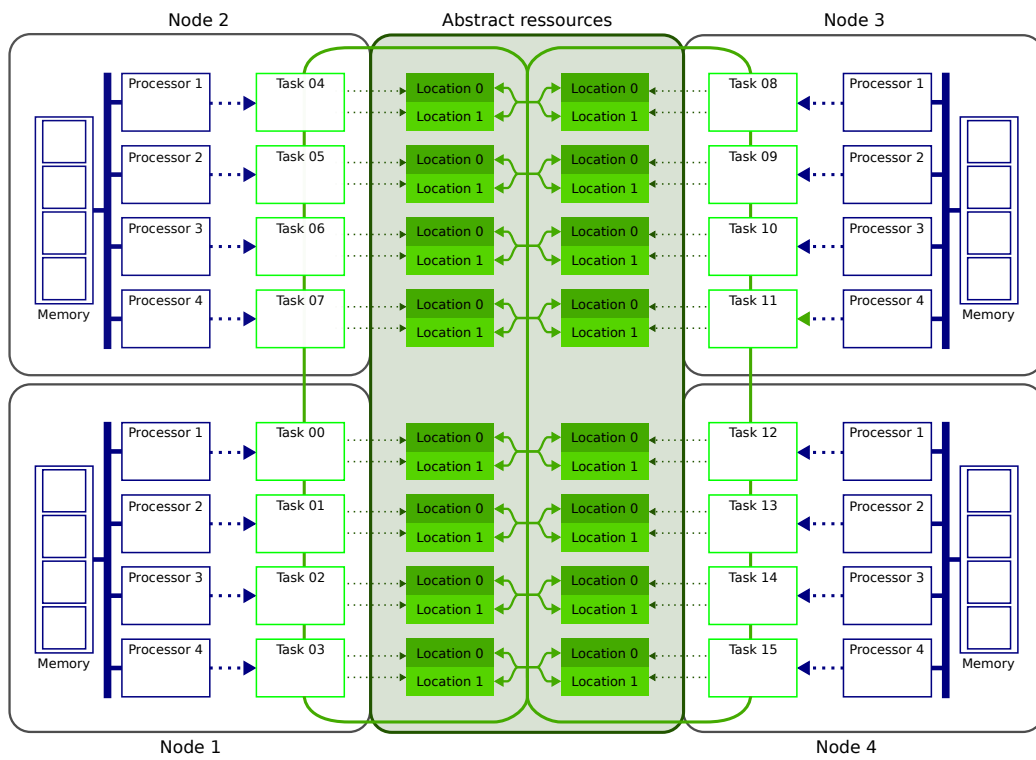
Node 2

Abstract ressources

Node 3

Processor 1
Processor 2
Processor 3
Processor 4
Memory

Task 04
Task 05
Task 06
Task 07

Location 0
Location 1
Location 0
Location 1
Location 0
Location 1
Location 0
Location 1

Location 0
Location 1
Location 0
Location 1
Location 0
Location 1
Location 0
Location 1

Task 08
Task 09
Task 10
Task 11

Processor 1
Processor 2
Processor 3
Processor 4
Memory

Processor 1
Processor 2
Processor 3
Processor 4
Memory

Task 00
Task 01
Task 02
Task 03

Location 0
Location 1
Location 0
Location 1
Location 0
Location 1
Location 0
Location 1

Location 0
Location 1
Location 0
Location 1
Location 0
Location 1
Location 0
Location 1

Task 12
Task 13
Task 14
Task 15

Processor 1
Processor 2
Processor 3
Processor 4
Memory

Node 1

Node 4